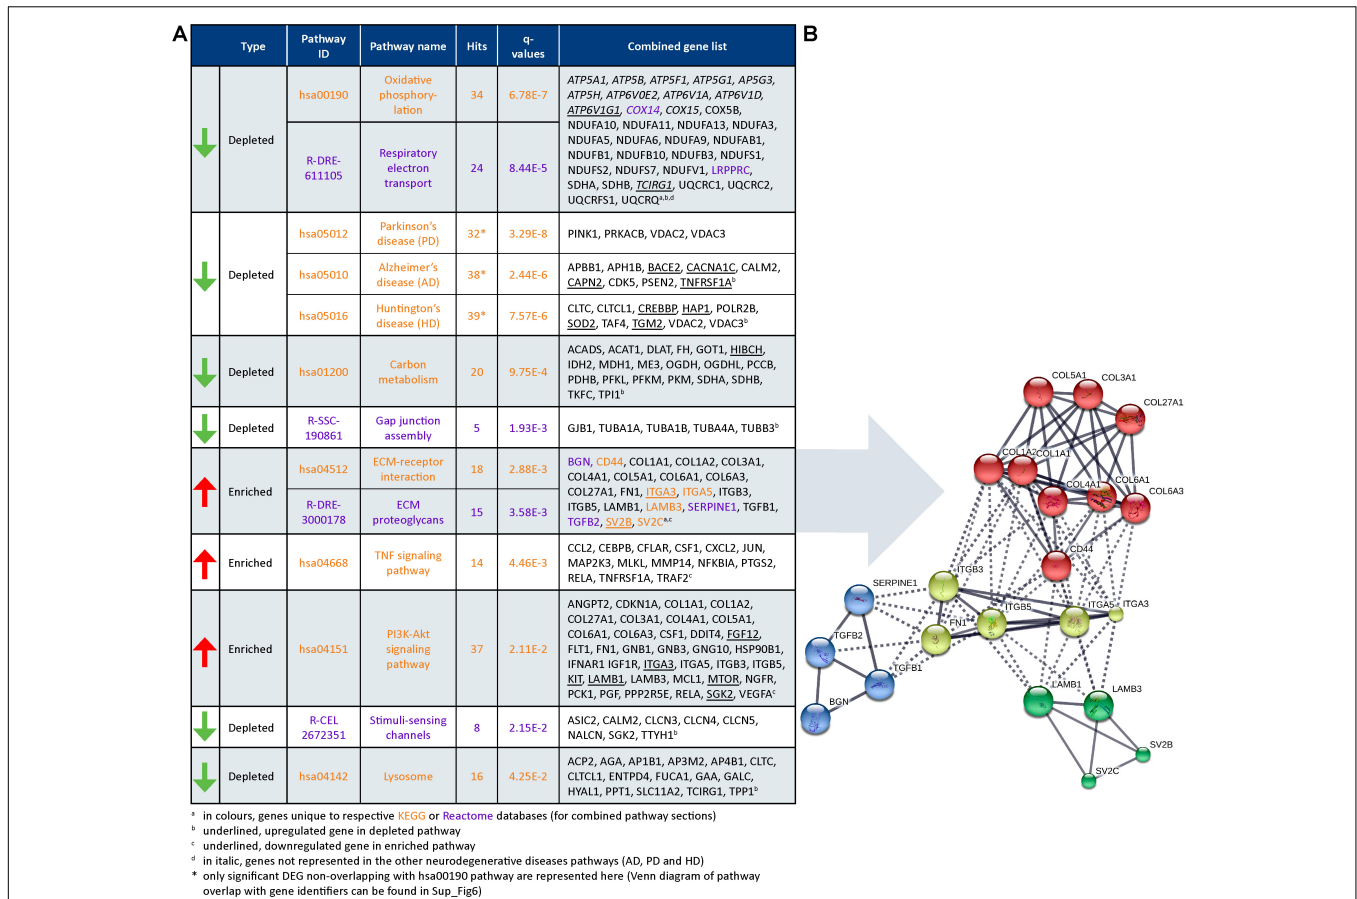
A

| Type | Pathway ID | Pathway name | Hits | q-values | Combined gene list |
|---|---|---|---|---|---|
| Depleted | hsa00190 | Oxidative phosphorylation | 34 | 6.78E-7 | ATP5A1, ATP5B, ATP5F1, ATP5G1, AP5G3, ATP5H, ATP6V0E2, ATP6V1A, ATP6V1D, ATP6V1G1, COX14, COX15, COX5B, NDUFA10, NDUFA11, NDUFA13, NDUFA3, NDUFA5, NDUFA6, NDUFA9, NDUFAB1, NDUFB1, NDUFB10, NDUFB3, NDUFS1, NDUFS2, NDUFS7, NDUFV1, LRPPRC, SDHA, SDHB, TCIRG1, UQCRC1, UQCRC2, UQCRFS1, UQCRQ$^{a,b,d}$ |
| | R-DRE-611105 | Respiratory electron transport | 24 | 8.44E-5 | |
| Depleted | hsa05012 | Parkinson's disease (PD) | 32* | 3.29E-8 | PINK1, PRKACB, VDAC2, VDAC3 |
| | hsa05010 | Alzheimer's disease (AD) | 38* | 2.44E-6 | APBB1, APH1B, BACE2, CACNA1C, CALM2, CAPN2, CDK5, PSEN2, TNFRSF1A$^b$ |
| | hsa05016 | Huntington's disease (HD) | 39* | 7.57E-6 | CLTC, CLTCL1, CREBBP, HAP1, POLR2B, SOD2, TAF4, TGM2, VDAC2, VDAC3$^b$ |
| Depleted | hsa01200 | Carbon metabolism | 20 | 9.75E-4 | ACADS, ACAT1, DLAT, FH, GOT1, HIBCH, IDH2, MDH1, ME3, OGDH, OGDHL, PCCB, PDHB, PFKL, PFKM, PKM, SDHA, SDHB, TKFC, TPI1$^b$ |
| Depleted | R-SSC-190861 | Gap junction assembly | 5 | 1.93E-3 | GJB1, TUBA1A, TUBA1B, TUBA4A, TUBB3$^b$ |
| Enriched | hsa04512 | ECM-receptor interaction | 18 | 2.88E-3 | BGN, CD44, COL1A1, COL1A2, COL3A1, COL4A1, COL5A1, COL6A1, COL6A3, COL27A1, FN1, ITGA3, ITGA5, ITGB3, ITGB5, LAMB1, LAMB3, SERPINE1, TGFB1, TGFB2, SV2B, SV2C$^{a,c}$ |
| | R-DRE-3000178 | ECM proteoglycans | 15 | 3.58E-3 | |
| Enriched | hsa04668 | TNF signaling pathway | 14 | 4.46E-3 | CCL2, CEBPB, CFLAR, CSF1, CXCL2, JUN, MAP2K3, MLKL, MMP14, NFKBIA, PTGS2, RELA, TNFRSF1A, TRAF2$^c$ |
| Enriched | hsa04151 | PI3K-Akt signaling pathway | 37 | 2.11E-2 | ANGPT2, CDKN1A, COL1A1, COL1A2, COL27A1, COL3A1, COL4A1, COL5A1, COL6A1, COL6A3, CSF1, DDIT4, FGF12, FLT1, FN1, GNB1, GNB3, GNG10, HSP90B1, IFNAR1 IGF1R, ITGA3, ITGA5, ITGB3, ITGB5, KIT, LAMB1, LAMB3, MCL1, MTOR, NGFR, PCK1, PGF, PPP2R5E, RELA, SGK2, VEGFA$^c$ |
| Depleted | R-CEL 2672351 | Stimuli-sensing channels | 8 | 2.15E-2 | ASIC2, CALM2, CLCN3, CLCN4, CLCN5, NALCN, SGK2, TTYH1$^b$ |
| Depleted | hsa04142 | Lysosome | 16 | 4.25E-2 | ACP2, AGA, AP1B1, AP3M2, AP4B1, CLTC, CLTCL1, ENTPD4, FUCA1, GAA, GALC, HYAL1, PPT1, SLC11A2, TCIRG1, TPP1$^b$ |

$^a$ in colours, genes unique to respective KEGG or Reactome databases (for combined pathway sections)
$^b$ underlined, upregulated gene in depleted pathway
$^c$ underlined, downregulated gene in enriched pathway
$^d$ in italic, genes not represented in the other neurodegenerative diseases pathways (AD, PD and HD)
* only significant DEG non-overlapping with hsa00190 pathway are represented here (Venn diagram of pathway overlap with gene identifiers can be found in Sup_Fig6)

B

COL5A1 COL3A1 COL27A1 COL1A2 COL1A1 COL6A1 COL4A1 COL6A3 CD44 SERPINE1 ITGB3 ITGB5 FN1 ITGA5 ITGA3 TGFB2 TGFB1 BGN LAMB1 LAMB3 SV2B SV2C